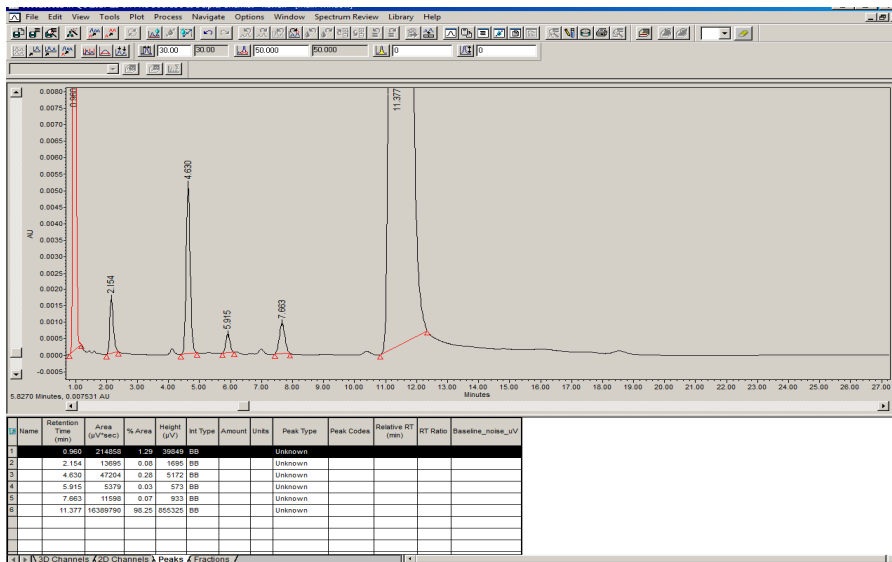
File Edit View Tools Plot Process Navigate Options Window Spectrum Review Library Help

30.00 30.00 50.000 50.000 0 0

AU

0.0080 0.0075 0.0070 0.0065 0.0060 0.0055 0.0050 0.0045 0.0040 0.0035 0.0030 0.0025 0.0020 0.0015 0.0010 0.0005 0.0000 -0.0005

0.960 2.154 4.630 5.915 7.663 11.377

1.00 2.00 3.00 4.00 5.00 6.00 7.00 8.00 9.00 10.00 11.00 12.00 13.00 14.00 15.00 16.00 17.00 18.00 19.00 20.00 21.00 22.00 23.00 24.00 25.00 26.00 27.00

Minutes

5.8270 Minutes, 0.007531 AU

| | Name | Retention Time (min) | Area (µV*sec) | % Area | Height (µV) | Int Type | Amount | Units | Peak Type | Peak Codes | Relative RT (min) | RT Ratio | Baseline_noise_uV |
|---|---|---|---|---|---|---|---|---|---|---|---|---|---|
| 1 | | 0.960 | 214858 | 1.29 | 39849 | BB | | | Unknown | | | | |
| 2 | | 2.154 | 13695 | 0.08 | 1695 | BB | | | Unknown | | | | |
| 3 | | 4.630 | 47204 | 0.28 | 5172 | BB | | | Unknown | | | | |
| 4 | | 5.915 | 5379 | 0.03 | 573 | BB | | | Unknown | | | | |
| 5 | | 7.663 | 11598 | 0.07 | 933 | BB | | | Unknown | | | | |
| 6 | | 11.377 | 16389790 | 98.25 | 855325 | BB | | | Unknown | | | | |

3D Channels 2D Channels Peaks Fractions